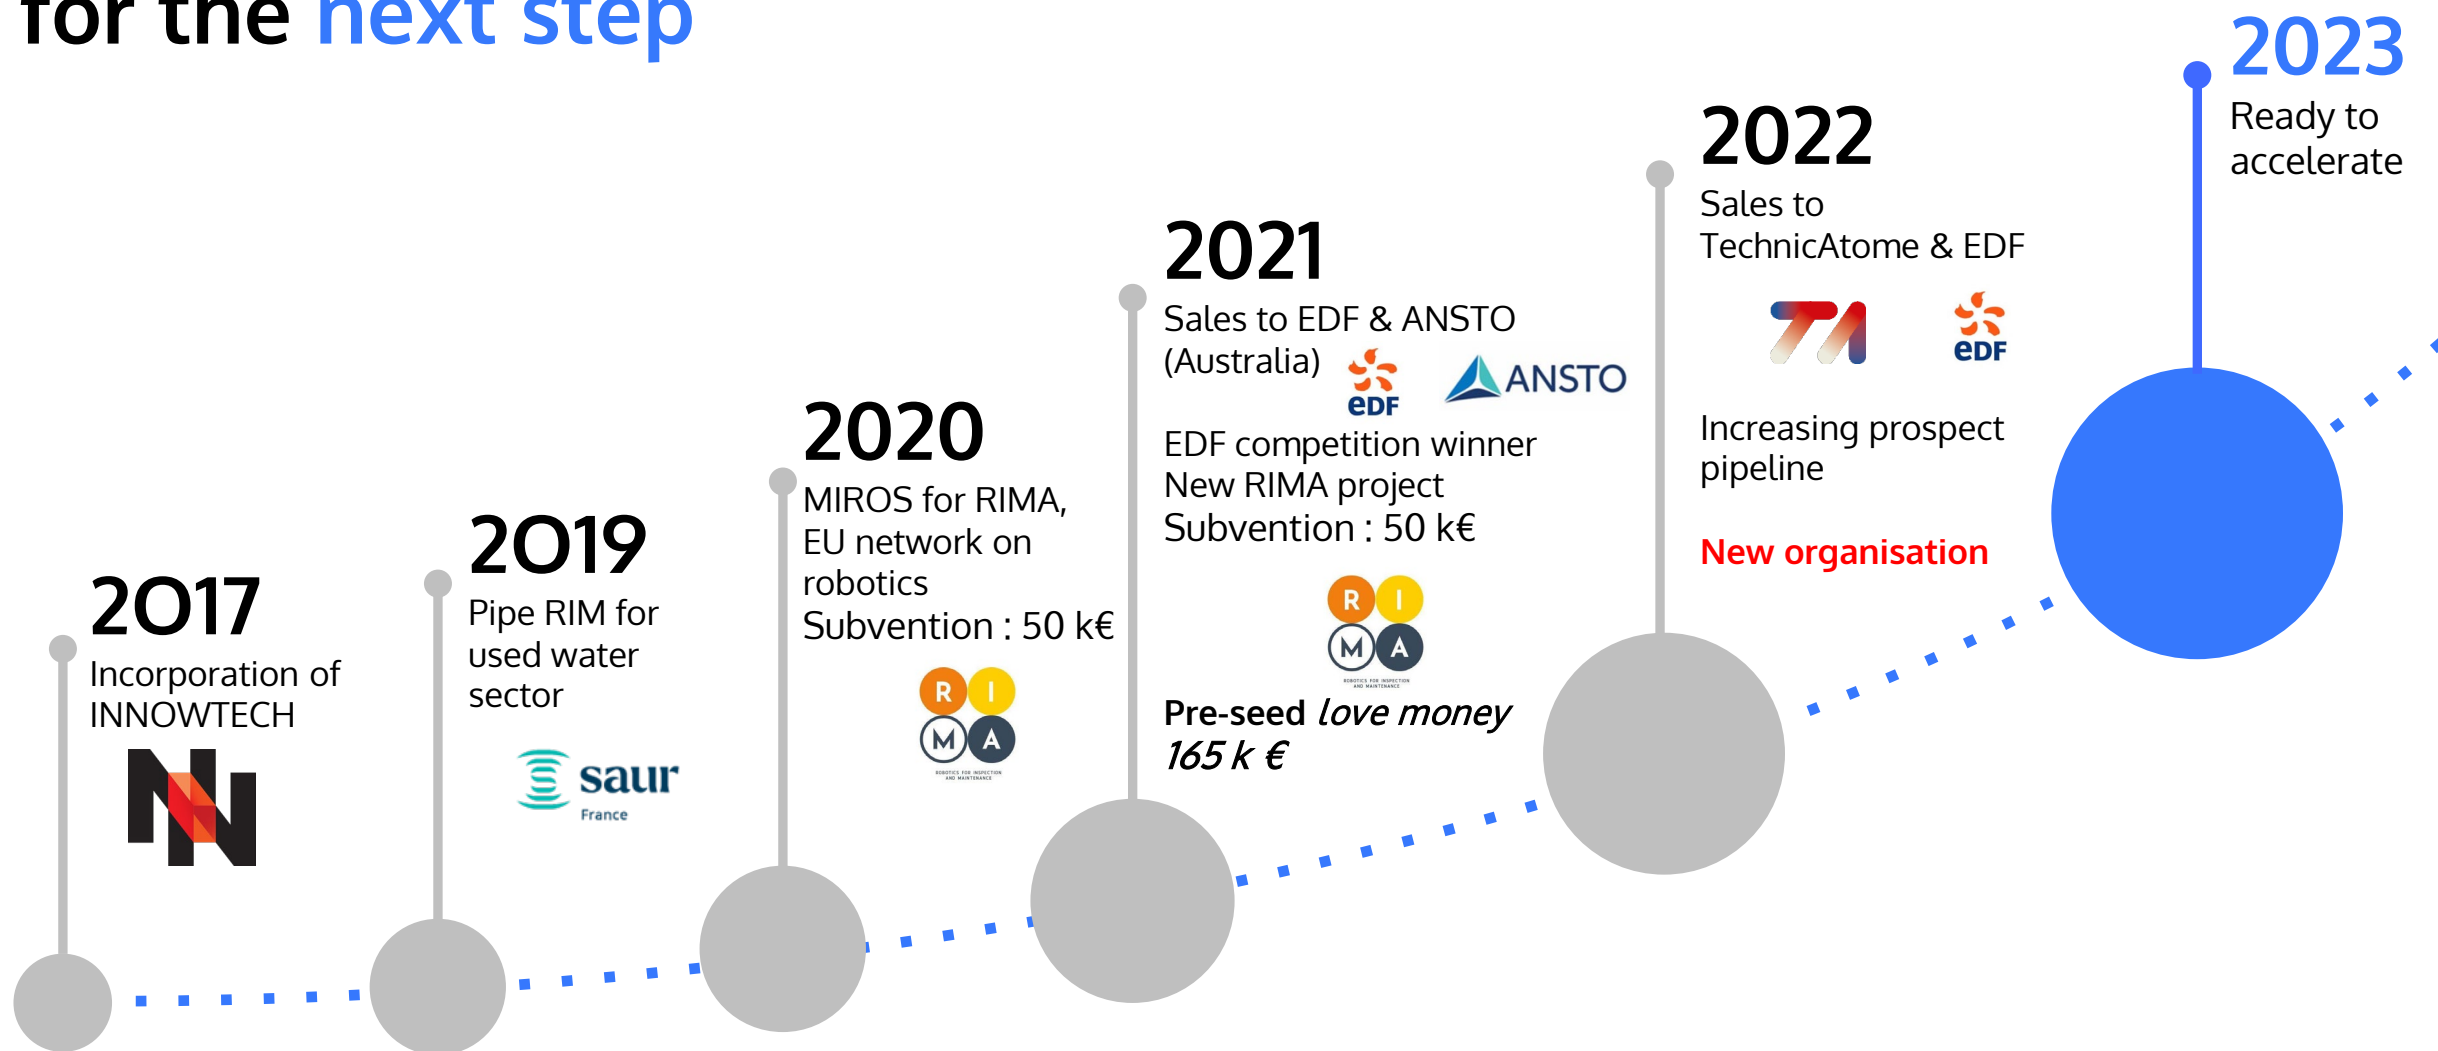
for the next step

2017
Incorporation of INNOWTECH

2019
Pipe RIM for used water sector

saur
France

2020
MIROS for RIMA, EU network on robotics
Subvention : 50 k€

R I
M A

2021
Sales to EDF & ANSTO (Australia)

eDF ANSTO

EDF competition winner
New RIMA project
Subvention : 50 k€

R I
M A

Pre-seed love money
165 k €

2022
Sales to TechnicAtome & EDF

eDF

Increasing prospect pipeline

New organisation

2023
Ready to accelerate